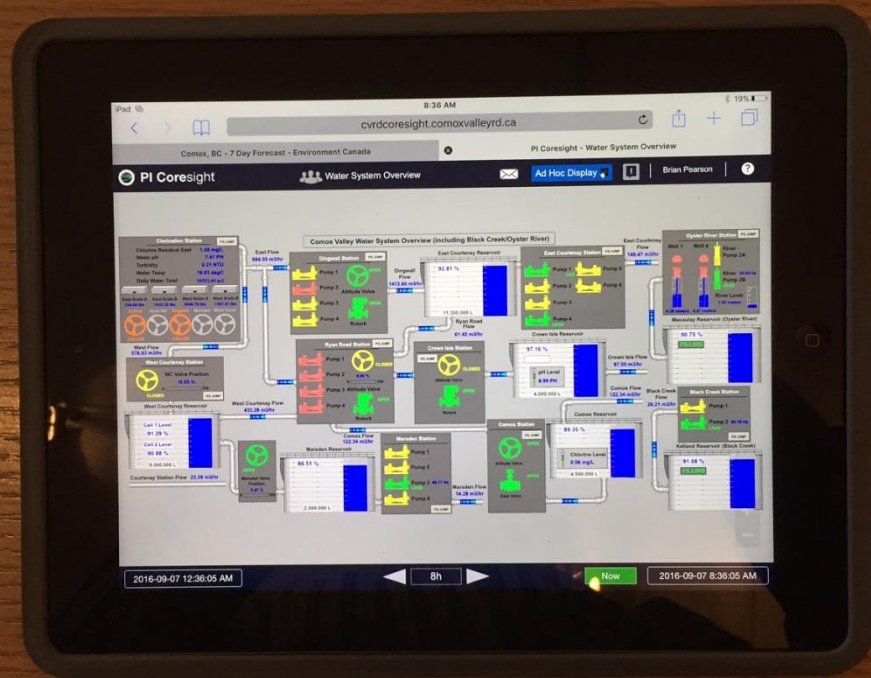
iPad
8:36 AM
19%
cvrdcoresight.comoxvalleyrd.ca

Comox, BC - 7 Day Forecast - Environment Canada
PI Coresight - Water System Overview

PI Coresight
Water System Overview
Ad Hoc Display
Brian Pearson

Comox Valley Water System Overview (including Black Creek/Oyster River)

Chlorination Station
Chlorine Residual East 1.45 mg/L
Water pH 7.47 PH
Turbidity 0.21 NTU
Water Temp 18.87 deg C
Daily Water Total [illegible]

East Flow 984.55 m3/hr

Dingwall Station
Pump 1
Pump 2
Pump 3
Pump 4
Altitude Valve
Return

Dingwall Flow 1472.80 m3/hr

East Courtenay Reservoir
92.81 %
11,300,000 L

East Courtenay Station
Pump 1
Pump 2
Pump 3
Pump 4
Pump 5
Pump 6

East Courtenay Flow 145.47 m3/hr

Oyster River Station
Well 1
Well 4
River Pump 2A
River Pump 2B
River Level

Ryan Road Flow 61.42 m3/hr

Crown Isle Reservoir
97.16 %
pH Level 6.99 PH
4,000,000 L

Macaulay Reservoir (Oyster River)
90.73 %
FILLING

West Flow 578.93 m3/hr

West Courtenay Station
WC Valve Position
0.00 %
CLOSED

Ryan Road Station
Pump 1
Pump 2
Pump 3
Pump 4
Altitude Valve
CLOSED
OPEN
Return

Crown Isle Station
Altitude Valve
CLOSED
Return

Crown Isle Flow 97.05 m3/hr

Comox Flow 122.34 m3/hr

Black Creek Flow 26.21 m3/hr

Black Creek Station
Pump 1
Pump 2

West Courtenay Reservoir
Cell 1 Level 91.29 %
Cell 2 Level 90.88 %
5,000,000 L

West Courtenay Flow 433.28 m3/hr

Comox Flow 122.34 m3/hr

Marsden Reservoir
86.51 %
2,500,000 L

Marsden Station
Pump 1
Pump 2
Pump 3
Pump 4

Marsden Flow 34.28 m3/hr

Comox Station
Altitude Valve
Gate Valve
OPEN

Comox Reservoir
89.35 %
Chlorine Level 0.98 mg/L
4,500,000 L

Kelland Reservoir (Black Creek)
91.08 %
FILLING

Courtenay Station Flow 23.38 m3/hr

Marsden Valve Position

2016-09-07 12:36:05 AM
8h
Now
2016-09-07 8:36:05 AM